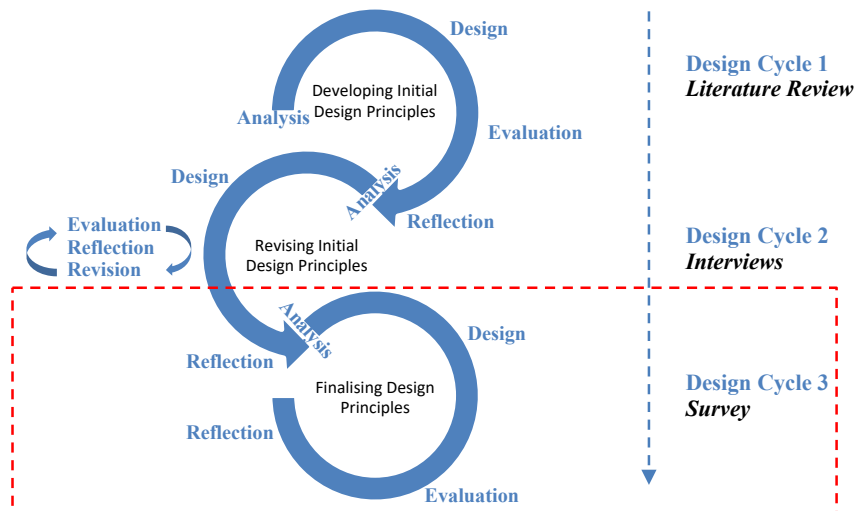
Design

Developing Initial Design Principles

Analysis

Evaluation

Design Cycle 1
Literature Review

Design

Analysis

Reflection

Evaluation
Reflection
Revision

Revising Initial Design Principles

Design Cycle 2
Interviews

Analysis

Design

Reflection

Finalising Design Principles

Design Cycle 3
Survey

Reflection

Evaluation